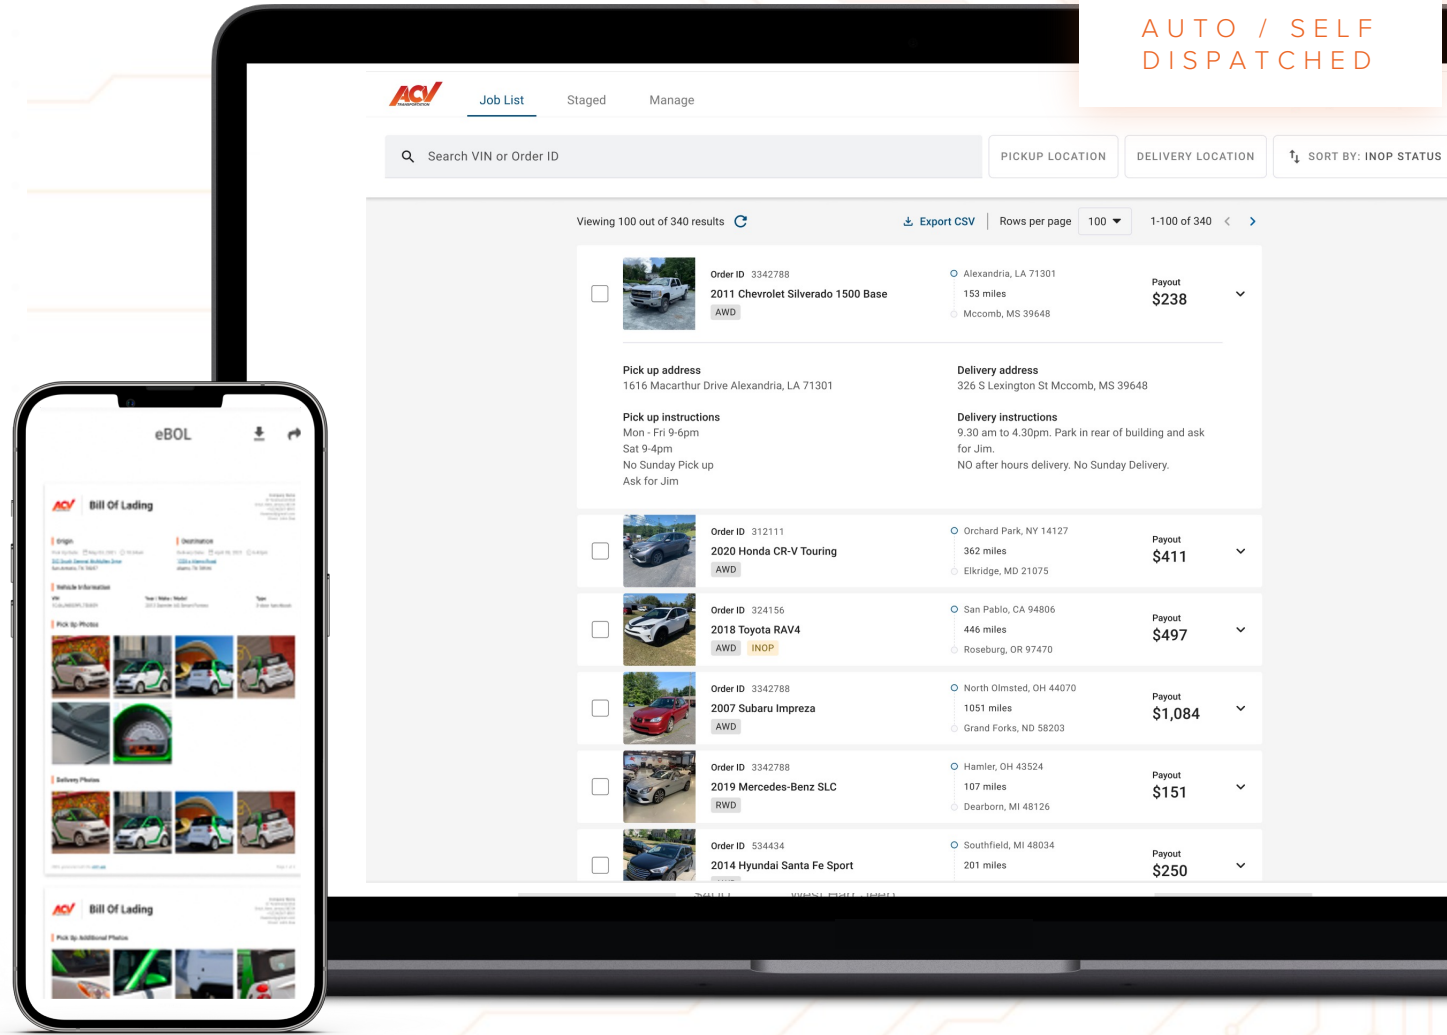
AUTO / SELF DISPATCHED

ACV

Job List Staged Manage

Search VIN or Order ID

PICKUP LOCATION

DELIVERY LOCATION

SORT BY: INOP STATUS

Viewing 100 out of 340 results

Export CSV | Rows per page 100 1-100 of 340

Order ID 3342788
2011 Chevrolet Silverado 1500 Base
AWD
Alexandria, LA 71301
153 miles
Mccomb, MS 39648
Payout
$238

Pick up address
1616 Macarthur Drive Alexandria, LA 71301

Delivery address
326 S Lexington St Mccomb, MS 39648

Pick up instructions
Mon - Fri 9-6pm
Sat 9-4pm
No Sunday Pick up
Ask for Jim

Delivery instructions
9.30 am to 4.30pm. Park in rear of building and ask for Jim.
NO after hours delivery. No Sunday Delivery.

Order ID 312111
2020 Honda CR-V Touring
AWD
Orchard Park, NY 14127
362 miles
Elkridge, MD 21075
Payout
$411

Order ID 324156
2018 Toyota RAV4
AWD INOP
San Pablo, CA 94806
446 miles
Roseburg, OR 97470
Payout
$497

Order ID 3342788
2007 Subaru Impreza
AWD
North Olmsted, OH 44070
1051 miles
Grand Forks, ND 58203
Payout
$1,084

Order ID 3342788
2019 Mercedes-Benz SLC
RWD
Hamler, OH 43524
107 miles
Dearborn, MI 48126
Payout
$151

Order ID 534434
2014 Hyundai Santa Fe Sport
Southfield, MI 48034
201 miles
Payout
$250

eBOL

Bill Of Lading
Origin
Destination
Vehicle Information
Pick Up Photos
Delivery Photos

Bill Of Lading
Pick Up Additional Photos